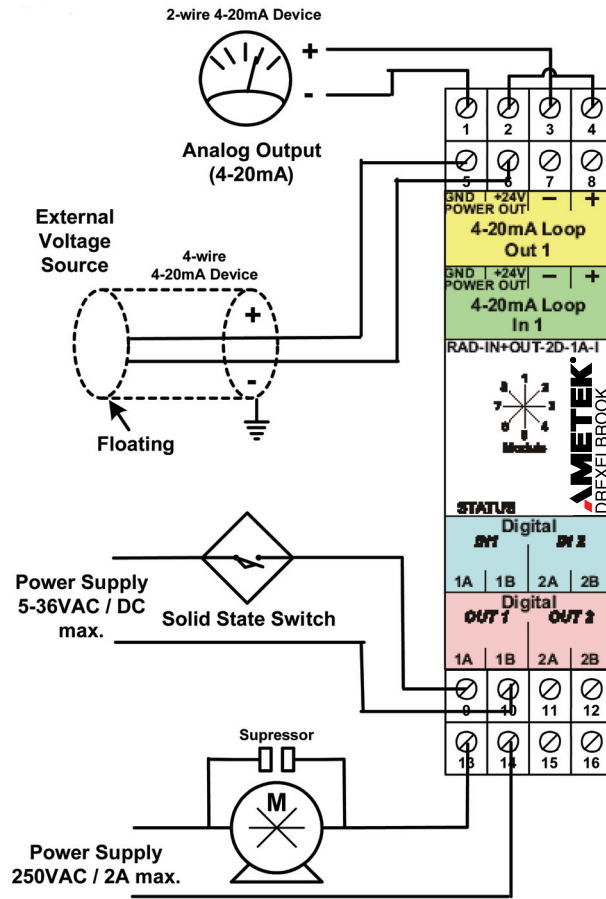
2-wire 4-20mA Device

+

-

Analog Output (4-20mA)

1 2 3 4

5 6 7 8

GND POWER OUT +24V − +

4-20mA Loop Out 1

GND POWER OUT +24V − +

4-20mA Loop In 1

RAD-IN+OUT-2D-1A-I

AMETEK DREXELBROOK

External Voltage Source

4-wire 4-20mA Device

+

-

Floating

1 2 3 4 5 6 7 8

Module

STATUS

Digital
IN 1 IN 2
1A 1B 2A 2B

Digital
OUT 1 OUT 2
1A 1B 2A 2B

Power Supply 5-36VAC / DC max.

Solid State Switch

9 10 11 12

13 14 15 16

Supressor

M

Power Supply 250VAC / 2A max.